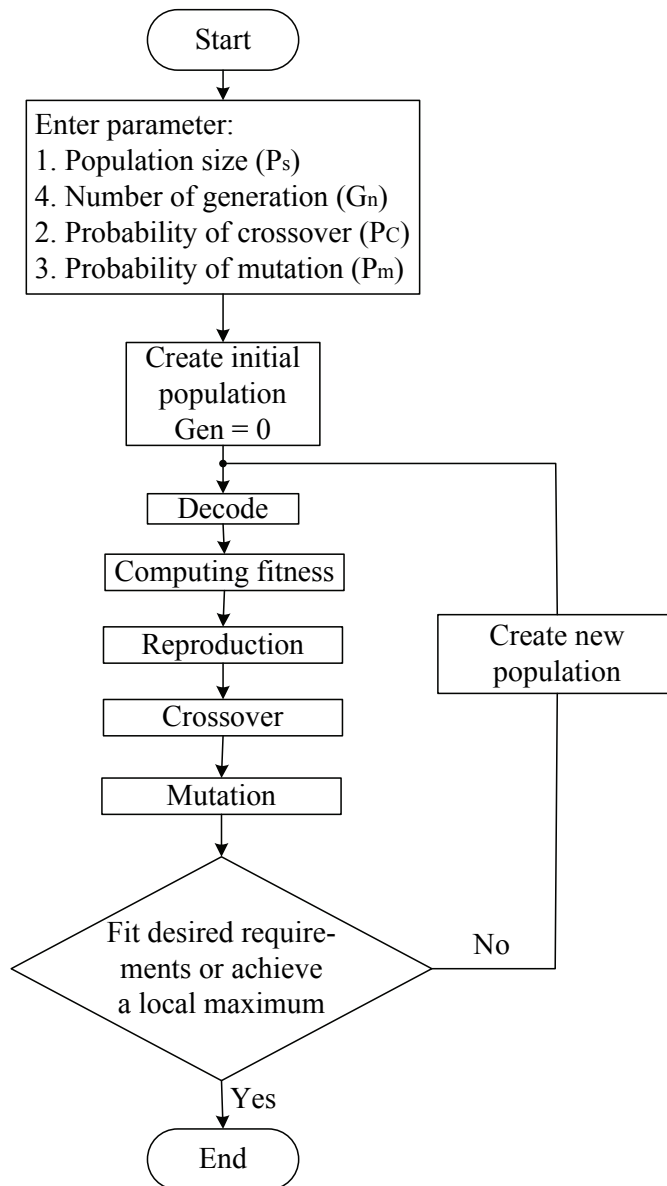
Start

Enter parameter:
1. Population size ($P_s$)
4. Number of generation ($G_n$)
2. Probability of crossover ($P_C$)
3. Probability of mutation ($P_m$)

Create initial population
Gen = 0

Decode

Computing fitness

Reproduction

Crossover

Mutation

Fit desired requirements or achieve a local maximum

No

Create new population

Yes

End